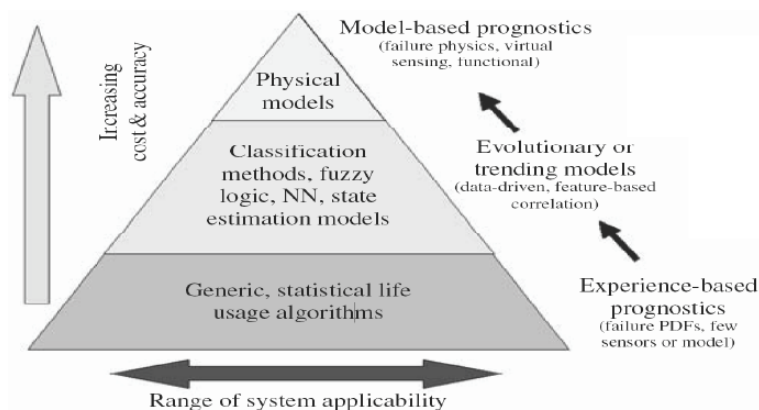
Increasing cost & accuracy

Physical models

Classification methods, fuzzy logic, NN, state estimation models

Generic, statistical life usage algorithms

Model-based prognostics
(failure physics, virtual sensing, functional)

Evolutionary or trending models
(data-driven, feature-based correlation)

Experience-based prognostics
(failure PDFs, few sensors or model)

Range of system applicability